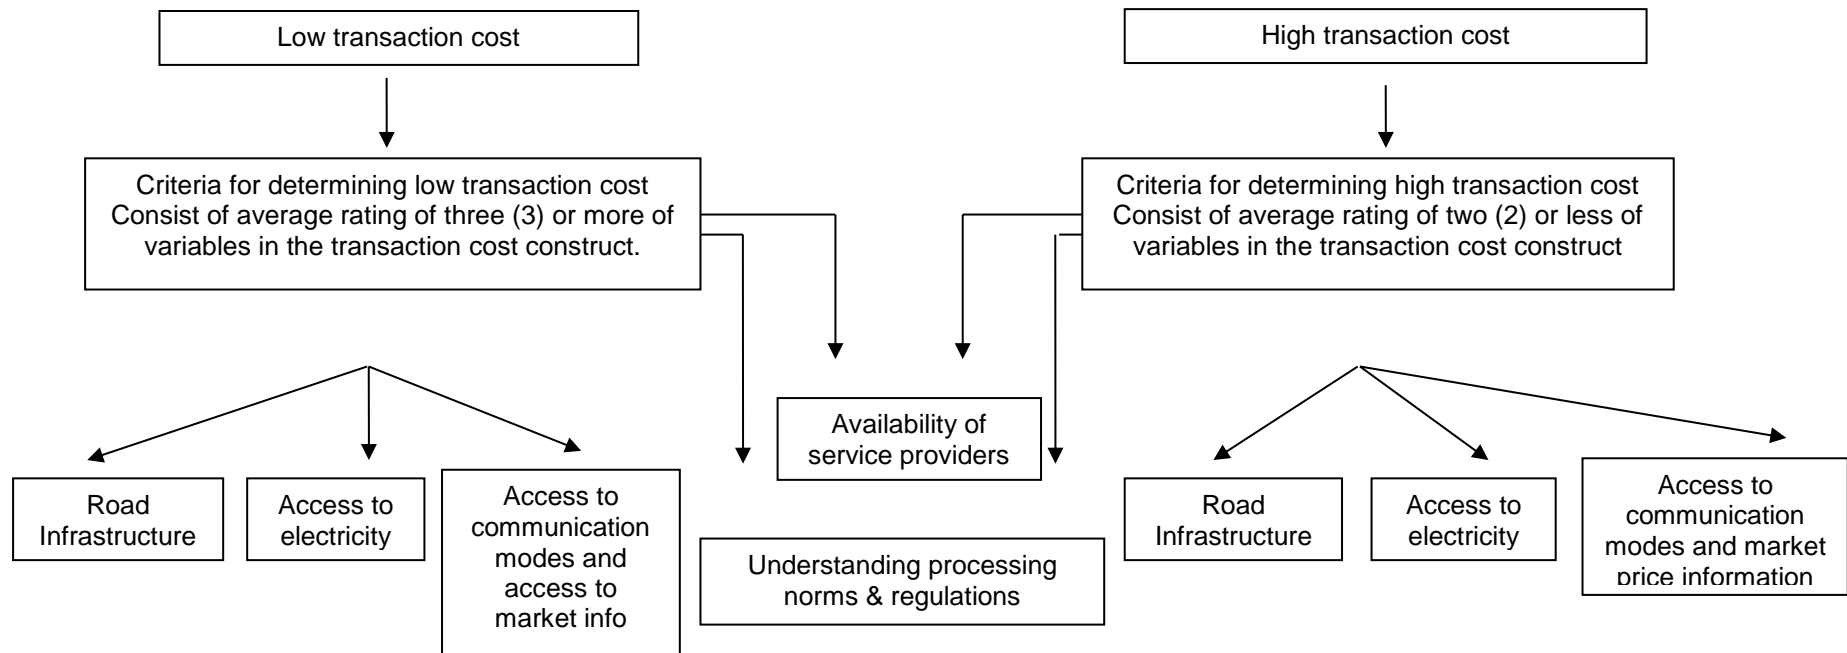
Low transaction cost

High transaction cost

Criteria for determining low transaction cost Consist of average rating of three (3) or more of variables in the transaction cost construct.

Criteria for determining high transaction cost Consist of average rating of two (2) or less of variables in the transaction cost construct

Availability of service providers

Road Infrastructure

Access to electricity

Access to communication modes and access to market info

Understanding processing norms & regulations

Road Infrastructure

Access to electricity

Access to communication modes and market price information